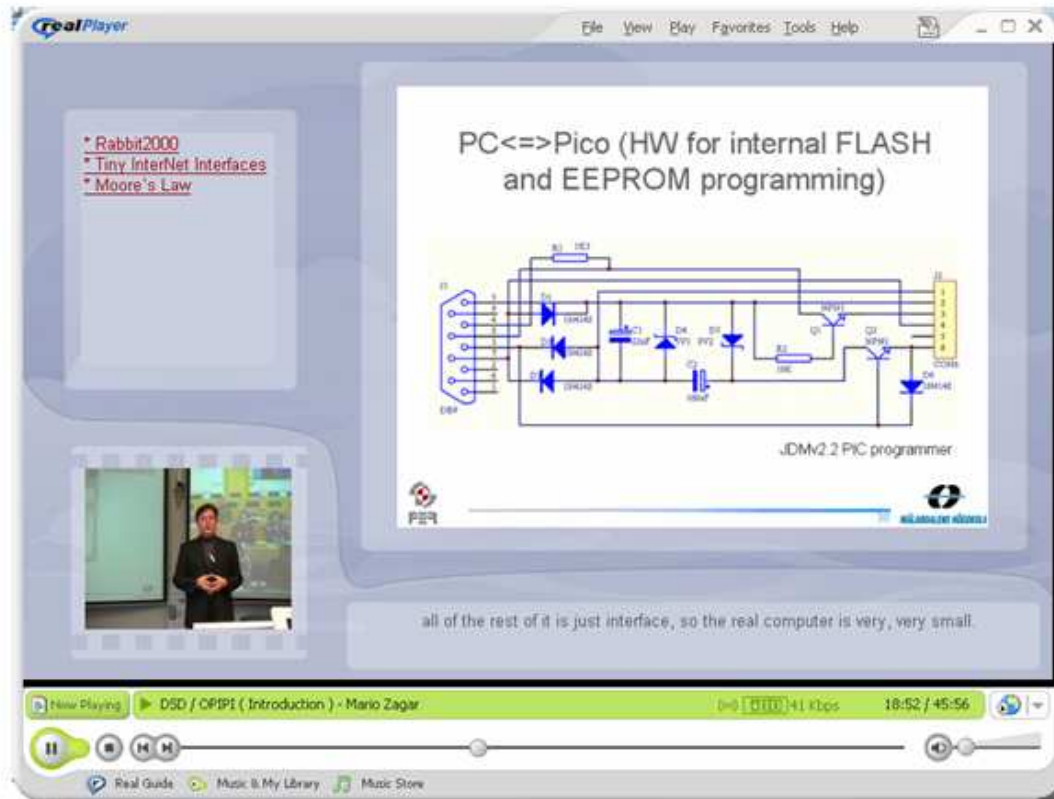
realPlayer

File View Play Favorites Tools Help

* Rabbit2000
* Tiny InterNet Interfaces
* Moore's Law

PC<=>Pico (HW for internal FLASH and EEPROM programming)

R1 D1
J1
D1 1N4148
D2 1N4148
D3 1N4148
C1 22uF
D4 5V1
D5 8V2
C2 100nF
R2 10K
Q1 NPN
Q2 NPN
D6 1N4148
J2 CON5
1 2 3 4 5
DB9

JDMv2.2 PIC programmer

FER

all of the rest of it is just interface, so the real computer is very, very small.

Now Playing
DSD / OPIPI ( Introduction ) - Mario Zagar
41 Kbps
18:52 / 45:56

Real Guide
Music & My Library
Music Store